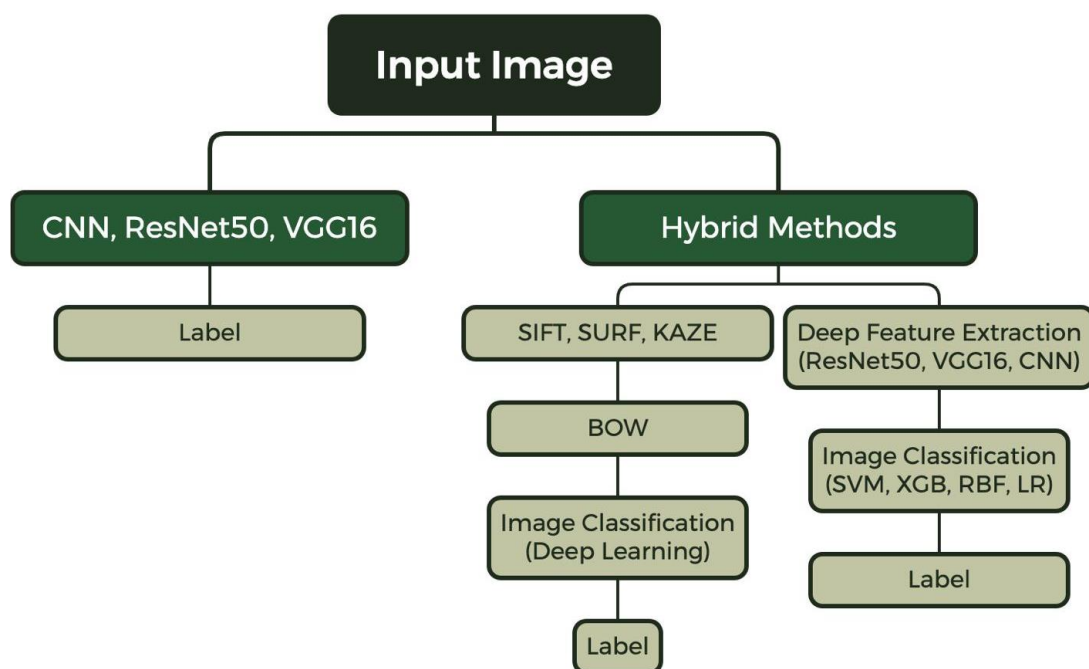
Input Image

CNN, ResNet50, VGG16

Label

Hybrid Methods

SIFT, SURF, KAZE

BOW

Image Classification (Deep Learning)

Label

Deep Feature Extraction (ResNet50, VGG16, CNN)

Image Classification (SVM, XGB, RBF, LR)

Label